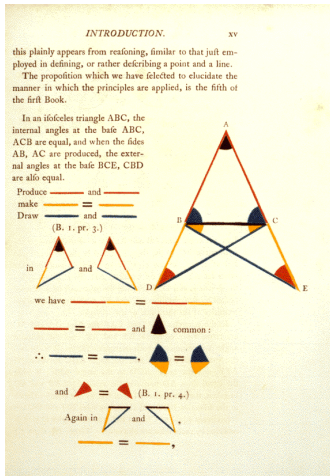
INTRODUCTION. xv

this plainly appears from reasoning, similar to that just employed in defining, or rather describing a point and a line.

The proposition which we have selected to elucidate the manner in which the principles are applied, is the fifth of the first Book.

In an isosceles triangle ABC, the internal angles at the base ABC, ACB are equal, and when the sides AB, AC are produced, the external angles at the base BCE, CBD are also equal.

Produce and
make =
Draw and
(B. 1. pr. 3.)

in and

we have =

= and common:

∴ = , =

and = (B. 1. pr. 4.)

Again in and

= ,

A
B
C
D
E